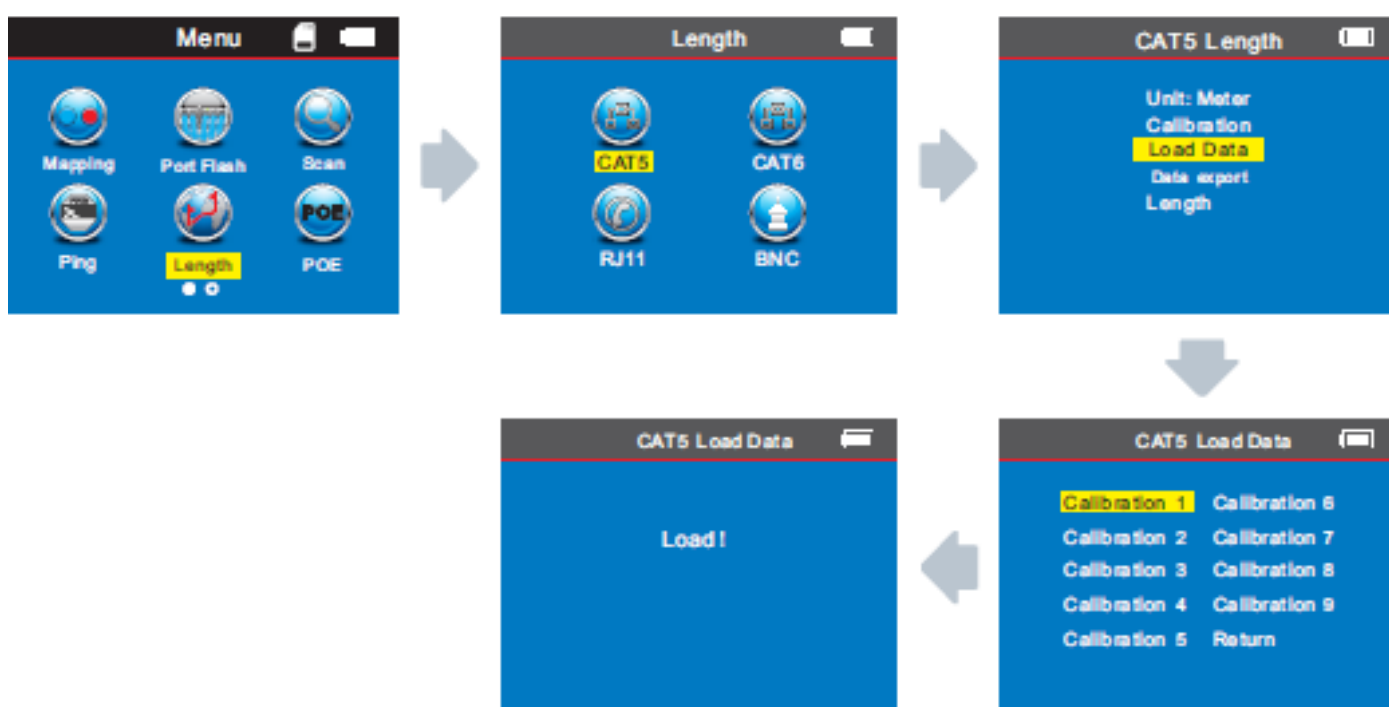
Menu

Mapping
Port Flash
Scan
Ping
Length
POE
POE

Length

CAT5
CAT6
RJ11
BNC

CAT5 Length

Unit: Meter
Calibration
Load Data
Data export
Length

CAT5 Load Data

Calibration 1
Calibration 2
Calibration 3
Calibration 4
Calibration 5
Calibration 6
Calibration 7
Calibration 8
Calibration 9
Return

CAT5 Load Data

Load!